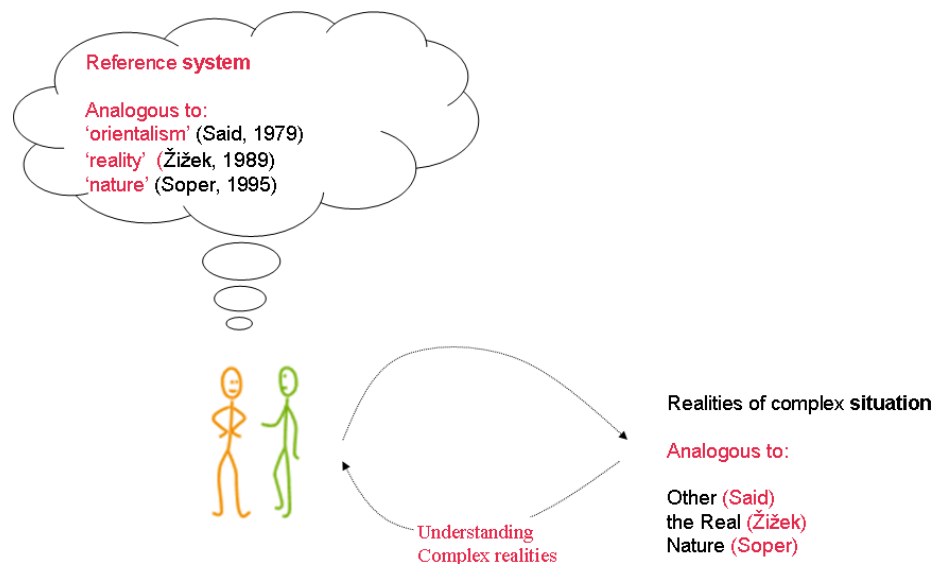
Reference system

Analogous to:
'orientalism' (Said, 1979)
'reality' (Žižek, 1989)
'nature' (Soper, 1995)

Realities of complex situation

Analogous to:

Other (Said)
the Real (Žižek)
Nature (Soper)

Understanding
Complex realities